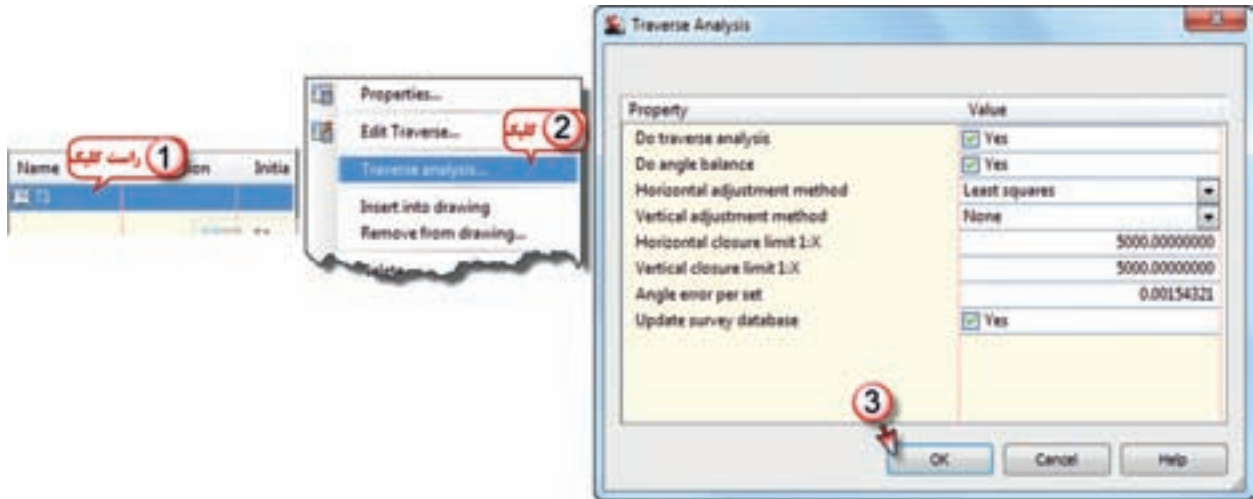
Name

1 راست کلیک

ion

Initia

T1

Properties...

Edit Traverse...

2 کلیک

Traverse analysis...

Insert into drawing

Remove from drawing...

Traverse Analysis

| Property | Value |
|---|---|
| Do traverse analysis | Yes |
| Do angle balance | Yes |
| Horizontal adjustment method | Least squares |
| Vertical adjustment method | None |
| Horizontal closure limit 1:X | 5000.00000000 |
| Vertical closure limit 1:X | 5000.00000000 |
| Angle error per set | 0.00154321 |
| Update survey database | Yes |

3

OK

Cancel

Help